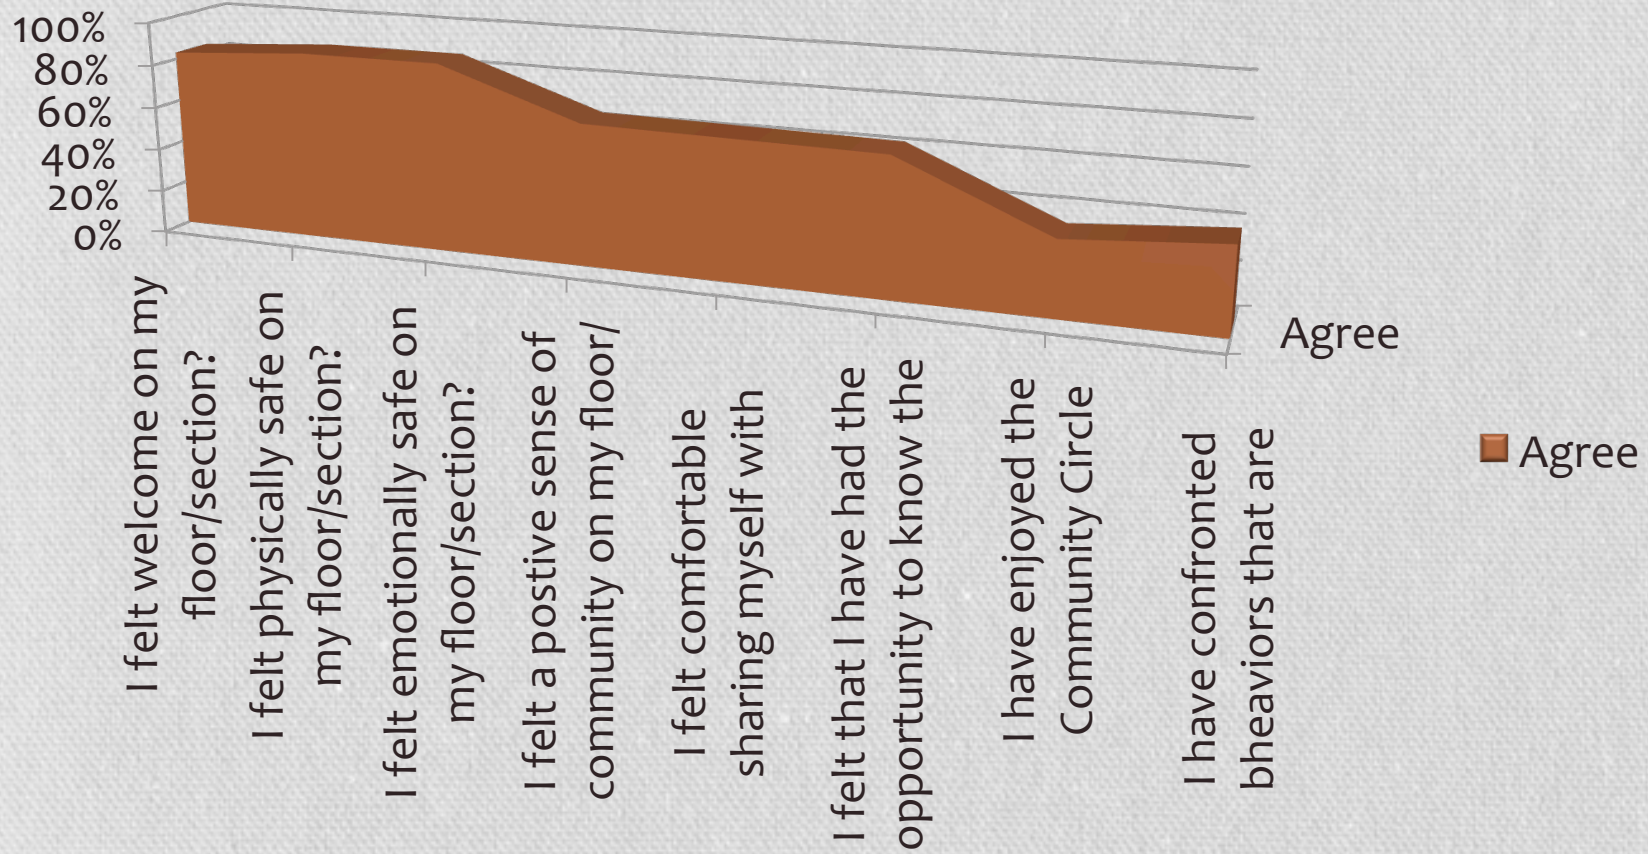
100%
80%
60%
40%
20%
0%

I felt welcome on my floor/section?

I felt physically safe on my floor/section?

I felt emotionally safe on my floor/section?

I felt a postive sense of community on my floor/

I felt comfortable sharing myself with

I felt that I have had the opportunity to know the

I have enjoyed the Community Circle

I have confronted bheaviors that are

Agree

Agree